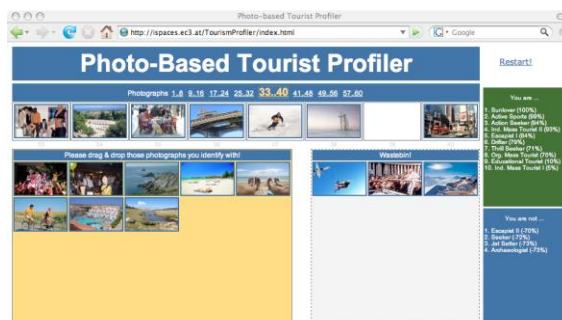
Photo-based Tourist Profiler

http://ispaces.ec3.at/TourismProfiler/index.html

Google

Photo-Based Tourist Profiler

Restart!

Photographs 1..8 9..16 17..24 25..32 33..40 41..48 49..56 57..60

Please drag & drop those photographs you identify with!

Wastebin!

You are ...

1. Sunlover (100%)
2. Active Sports (98%)
3. Action Seeker (94%)
4. Ind. Mass Tourist II (93%)
5. Escapist II (84%)
6. Drifter (79%)
7. Thrill Seeker (71%)
8. Org. Mass Tourist (70%)
9. Educational Tourist (10%)
10. Ind. Mass Tourist I (5%)

You are not ...

1. Escapist II (-70%)
2. Seeker (-73%)
3. Jet Setter (-73%)
4. Archaeologist (-73%)